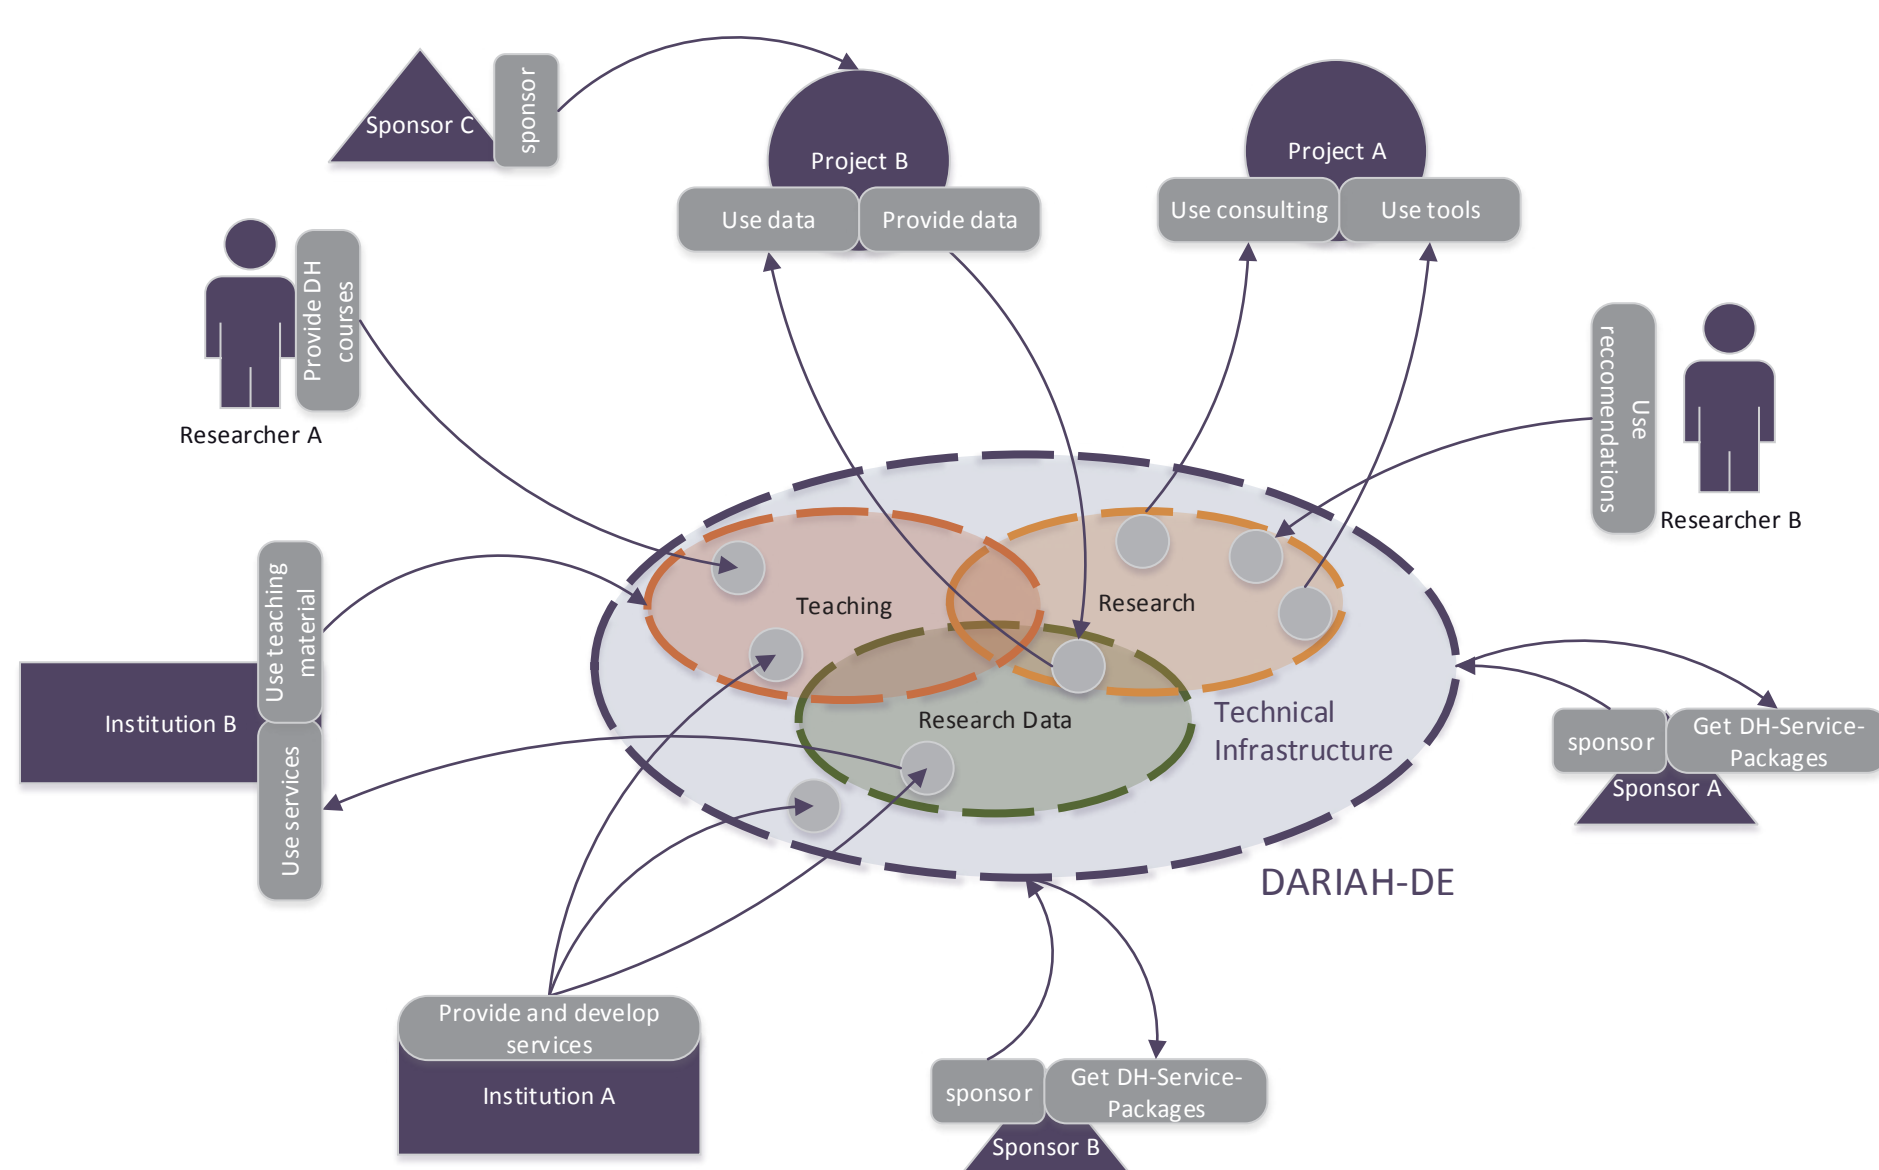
Sponsor C
sponsor
Project B
Use data
Provide data
Project A
Use consulting
Use tools
Provide DH courses
Researcher A
Use reccomendations
Researcher B
Use teaching material
Institution B
Use services
Teaching
Research
Research Data
Technical Infrastructure
DARIAH-DE
sponsor
Get DH-Service-Packages
Sponsor A
Provide and develop services
Institution A
sponsor
Get DH-Service-Packages
Sponsor B